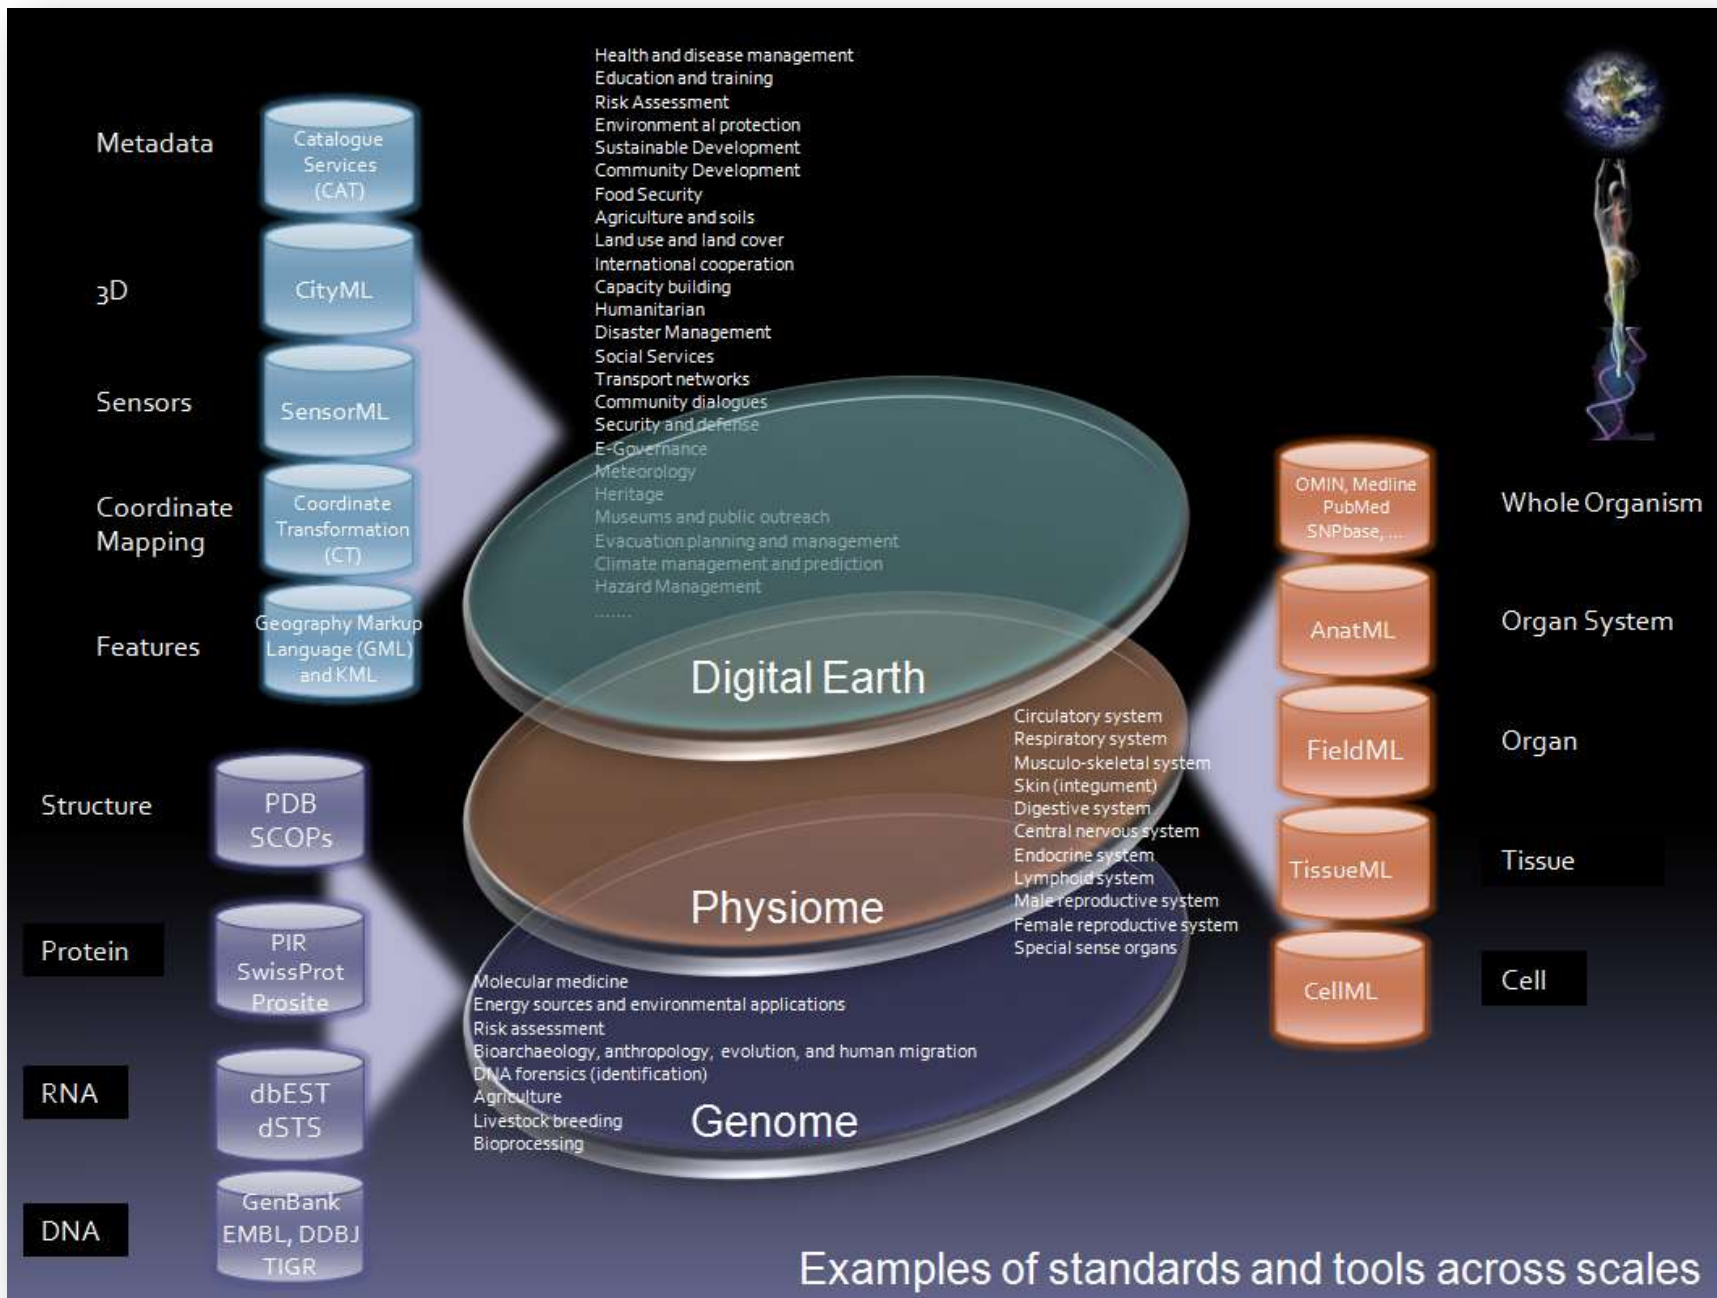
Metadata

Catalogue Services (CAT)

3D

CityML

Sensors

SensorML

Coordinate Mapping

Coordinate Transformation (CT)

Features

Geography Markup Language (GML) and KML

Health and disease management
Education and training
Risk Assessment
Environment al protection
Sustainable Development
Community Development
Food Security
Agriculture and soils
Land use and land cover
International cooperation
Capacity building
Humanitarian
Disaster Management
Social Services
Transport networks
Community dialogues
Security and defense
E-Governance
Meteorology
Heritage
Museums and public outreach
Evacuation planning and management
Climate management and prediction
Hazard Management
.......

Digital Earth

OMIN, Medline PubMed SNPbase, ...

Whole Organism

AnatML

Organ System

FieldML

Organ

TissueML

Tissue

CellML

Cell

Circulatory system
Respiratory system
Musculo-skeletal system
Skin (integument)
Digestive system
Central nervous system
Endocrine system
Lymphoid system
Male reproductive system
Female reproductive system
Special sense organs

Physiome

Structure

PDB SCOPs

Protein

PIR SwissProt Prosite

RNA

dbEST dSTS

DNA

GenBank EMBL, DDBJ TIGR

Molecular medicine
Energy sources and environmental applications
Risk assessment
Bioarchaeology, anthropology, evolution, and human migration
DNA forensics (identification)
Agriculture
Livestock breeding
Bioprocessing

Genome

Examples of standards and tools across scales